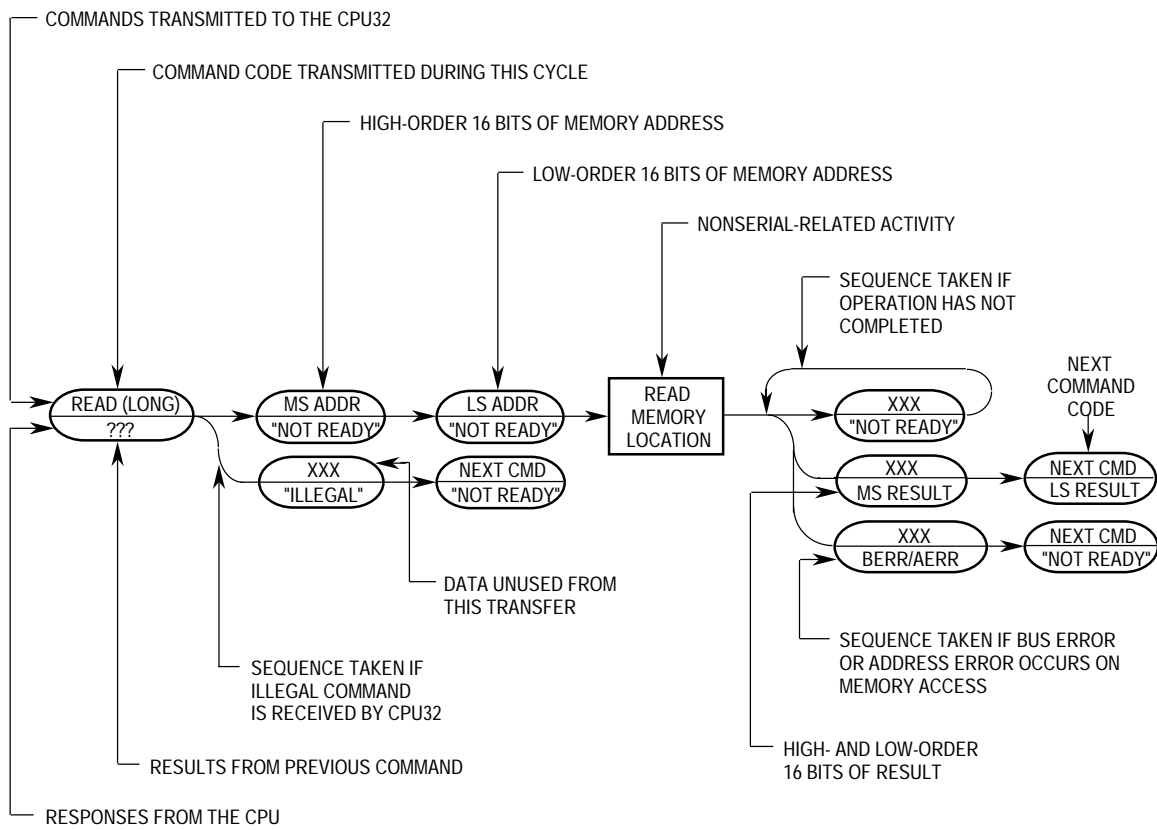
COMMANDS TRANSMITTED TO THE CPU32

COMMAND CODE TRANSMITTED DURING THIS CYCLE

HIGH-ORDER 16 BITS OF MEMORY ADDRESS

LOW-ORDER 16 BITS OF MEMORY ADDRESS

NONSERIAL-RELATED ACTIVITY

SEQUENCE TAKEN IF OPERATION HAS NOT COMPLETED

NEXT COMMAND CODE

READ (LONG)
???

MS ADDR
"NOT READY"

LS ADDR
"NOT READY"

READ MEMORY LOCATION

XXX
"NOT READY"

XXX
"ILLEGAL"

NEXT CMD
"NOT READY"

XXX
MS RESULT

NEXT CMD
LS RESULT

XXX
BERR/AERR

NEXT CMD
"NOT READY"

DATA UNUSED FROM THIS TRANSFER

SEQUENCE TAKEN IF BUS ERROR OR ADDRESS ERROR OCCURS ON MEMORY ACCESS

SEQUENCE TAKEN IF ILLEGAL COMMAND IS RECEIVED BY CPU32

HIGH- AND LOW-ORDER 16 BITS OF RESULT

RESULTS FROM PREVIOUS COMMAND

RESPONSES FROM THE CPU